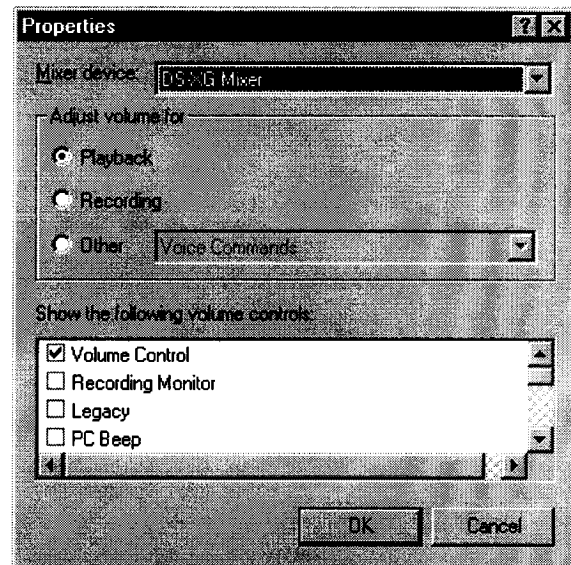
Properties

Mixer device: DS-XG Mixer

Adjust volume for

Playback

Recording

Other: Voice Commands

Show the following volume controls:

☑ Volume Control
☐ Recording Monitor
☐ Legacy
☐ PC Beep

OK Cancel